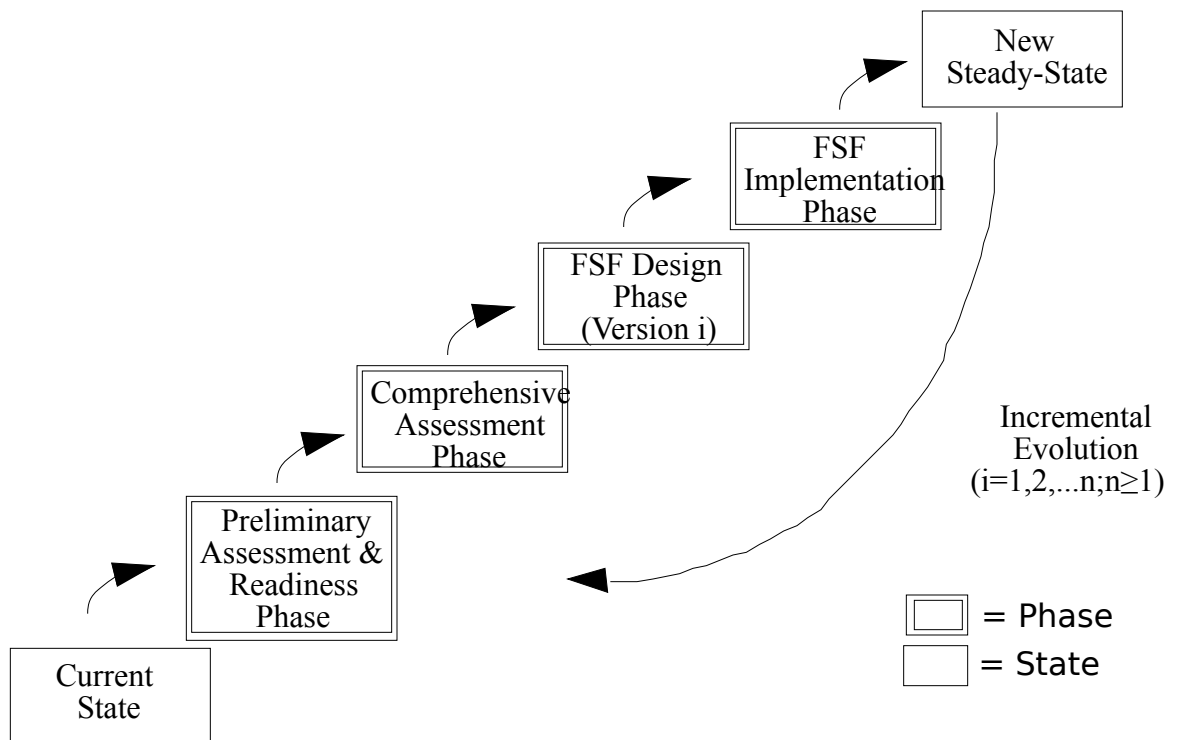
New Steady-State

FSF Implementation Phase

FSF Design Phase (Version i)

Comprehensive Assessment Phase

Preliminary Assessment & Readiness Phase

Current State

Incremental Evolution (i=1,2,...n;n≥1)

= Phase

= State